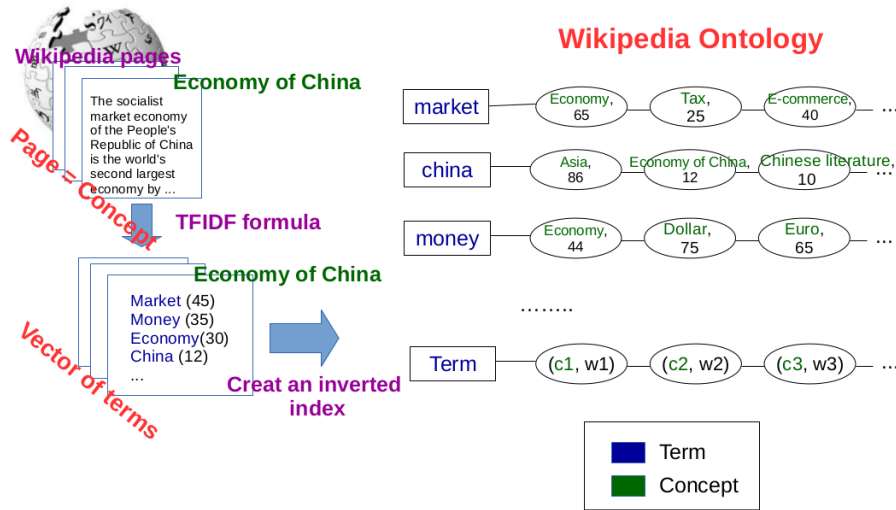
Wikipedia pages

Economy of China

The socialist market economy of the People's Republic of China is the world's second largest economy by ...

Page = Concept

TFIDF formula

Economy of China

Market (45)
Money (35)
Economy(30)
China (12)
...

Vector of terms

Creat an inverted index

Wikipedia Ontology

market — Economy, 65 — Tax, 25 — E-commerce, 40 — ...

china — Asia, 86 — Economy of China, 12 — Chinese literature, 10 — ...

money — Economy, 44 — Dollar, 75 — Euro, 65 — ...

........

Term — (c1, w1) — (c2, w2) — (c3, w3) — ...

Term
Concept